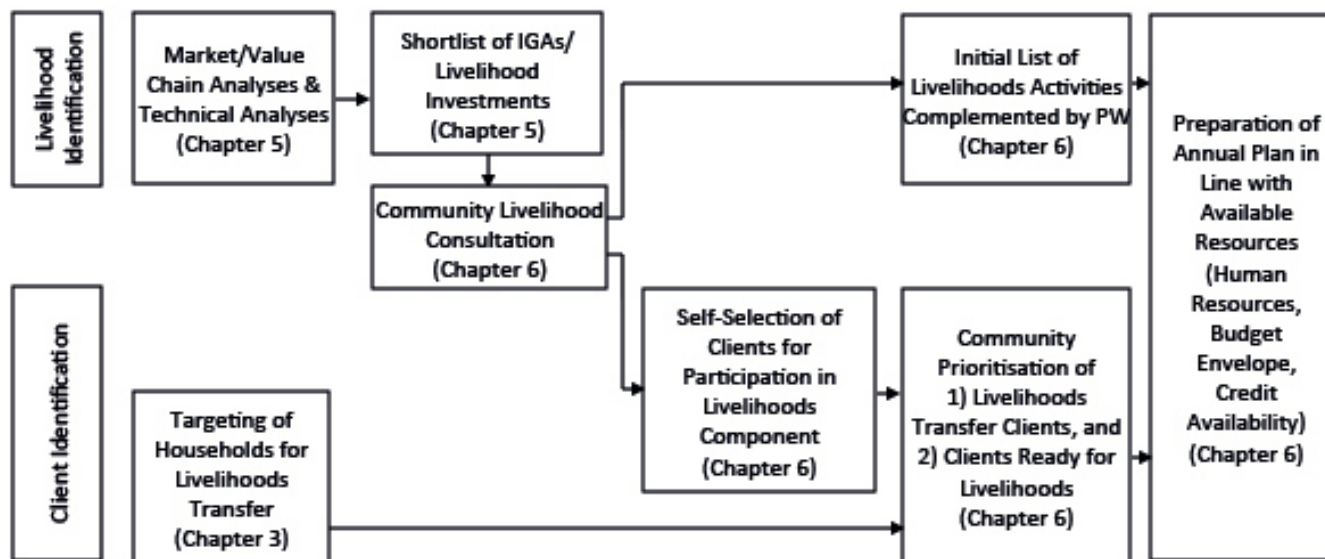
Livelihood Identification

Market/Value Chain Analyses & Technical Analyses (Chapter 5)

Shortlist of IGAs/ Livelihood Investments (Chapter 5)

Community Livelihood Consultation (Chapter 6)

Initial List of Livelihoods Activities Complemented by PW (Chapter 6)

Preparation of Annual Plan in Line with Available Resources (Human Resources, Budget Envelope, Credit Availability) (Chapter 6)

Client Identification

Targeting of Households for Livelihoods Transfer (Chapter 3)

Self-Selection of Clients for Participation in Livelihoods Component (Chapter 6)

Community Prioritisation of 1) Livelihoods Transfer Clients, and 2) Clients Ready for Livelihoods (Chapter 6)